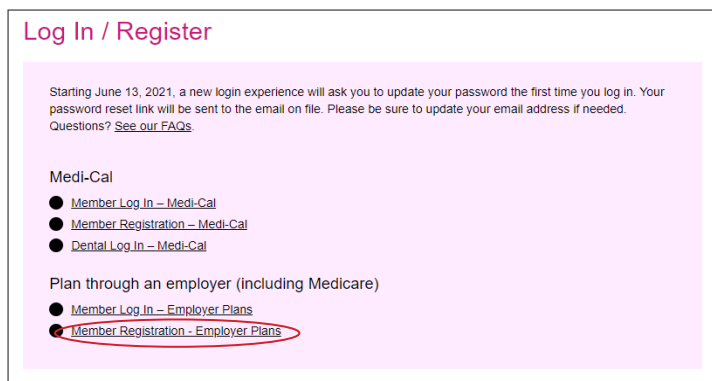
Log In / Register

Starting June 13, 2021, a new login experience will ask you to update your password the first time you log in. Your password reset link will be sent to the email on file. Please be sure to update your email address if needed. Questions? See our FAQs.

Medi-Cal

- Member Log In – Medi-Cal
- Member Registration – Medi-Cal
- Dental Log In – Medi-Cal

Plan through an employer (including Medicare)

- Member Log In – Employer Plans
- Member Registration - Employer Plans